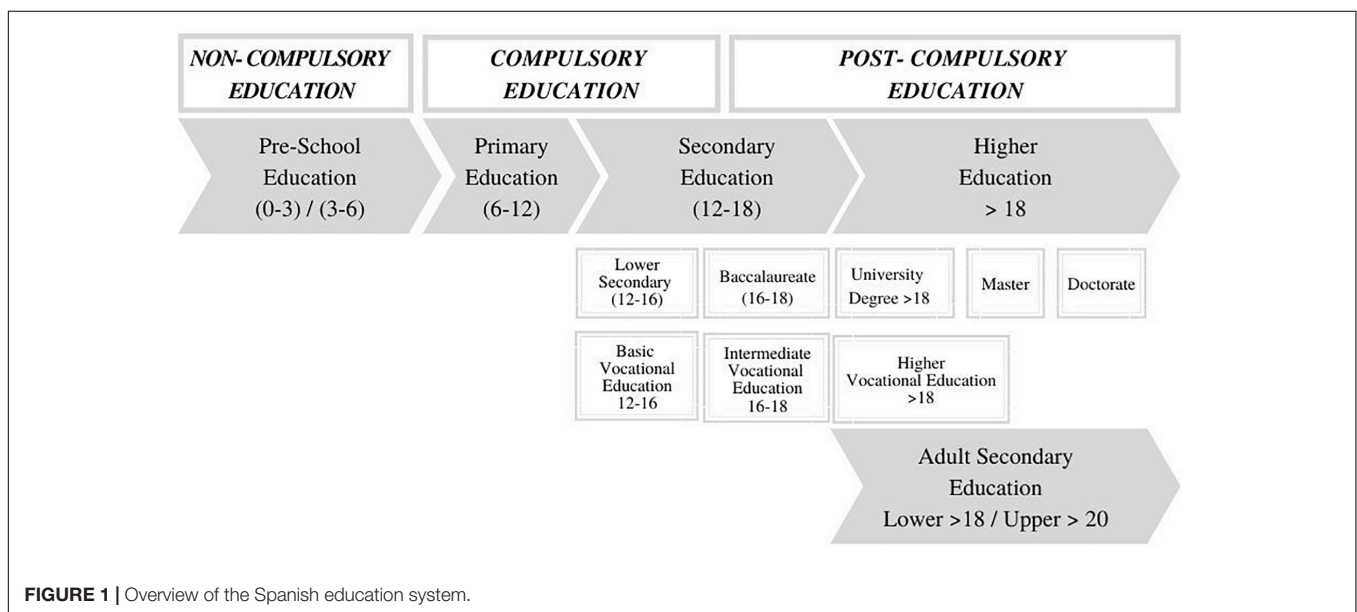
NON- COMPULSORY EDUCATION

COMPULSORY EDUCATION

POST- COMPULSORY EDUCATION

Pre-School Education (0-3) / (3-6)

Primary Education (6-12)

Secondary Education (12-18)

Higher Education > 18

Lower Secondary (12-16)

Baccalaureate (16-18)

University Degree >18

Master

Doctorate

Basic Vocational Education 12-16

Intermediate Vocational Education 16-18

Higher Vocational Education >18

Adult Secondary Education Lower >18 / Upper > 20

FIGURE 1 | Overview of the Spanish education system.